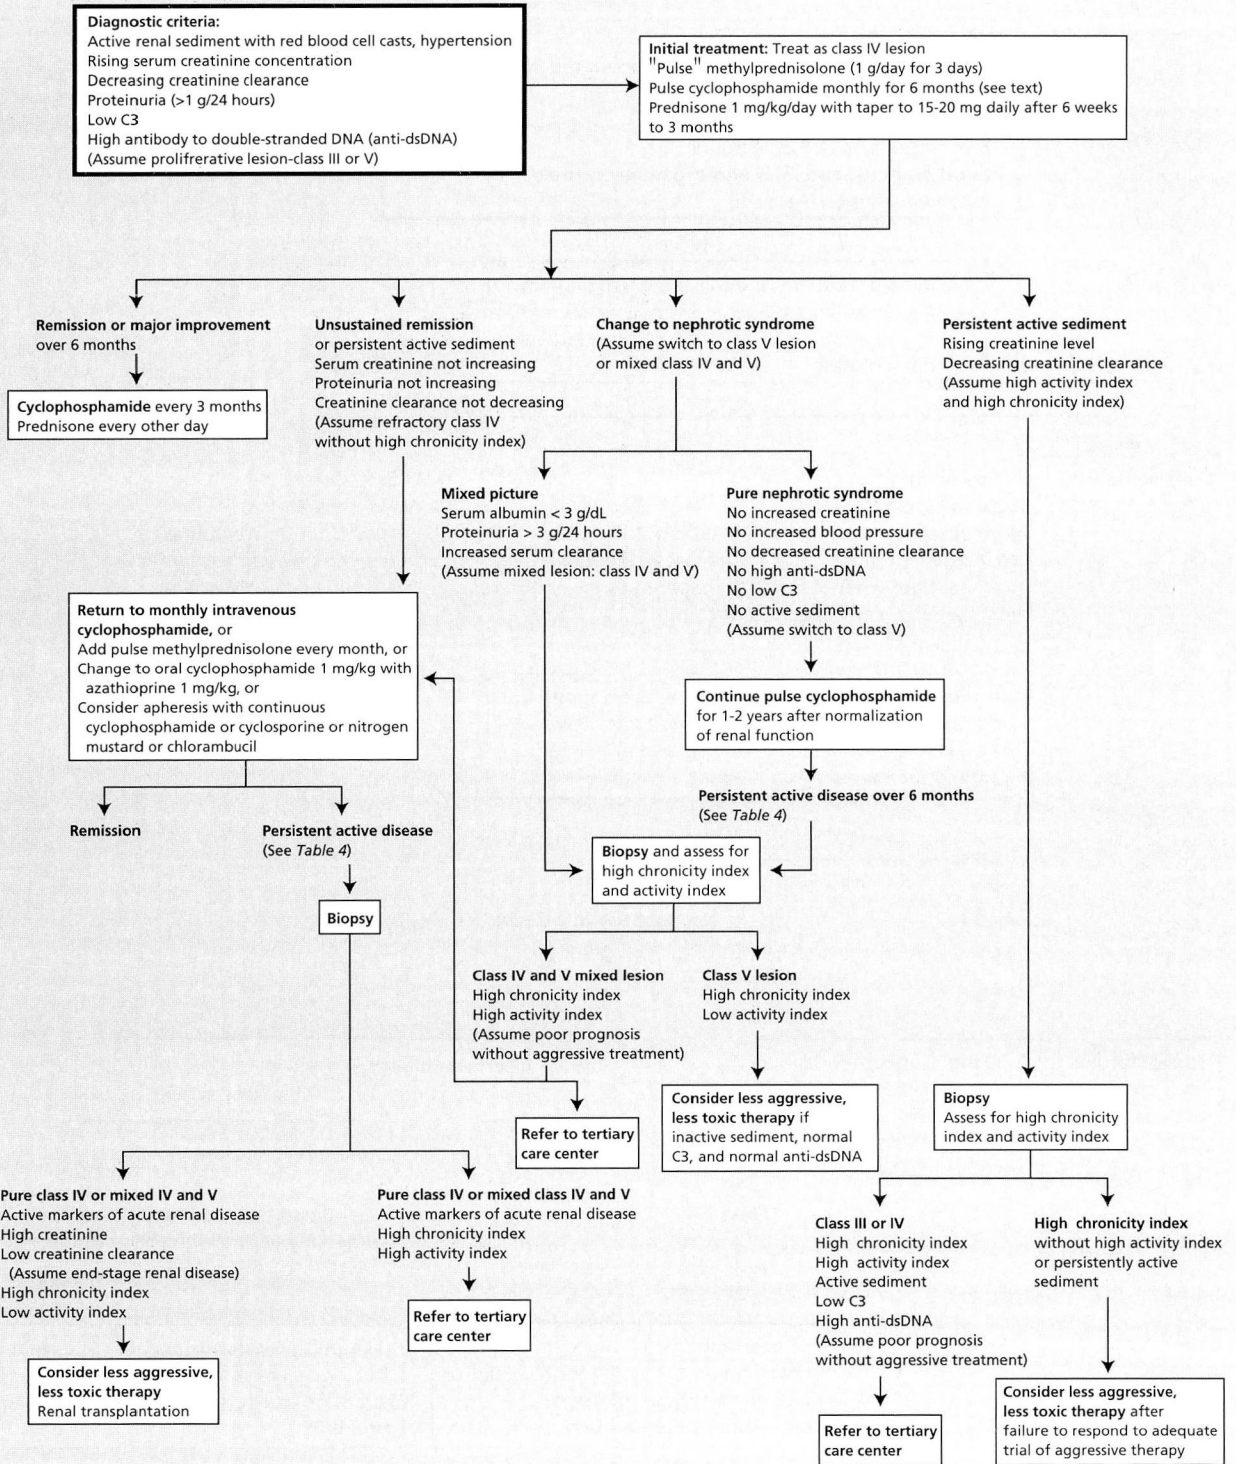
Diagnostic criteria:
Active renal sediment with red blood cell casts, hypertension
Rising serum creatinine concentration
Decreasing creatinine clearance
Proteinuria (>1 g/24 hours)
Low C3
High antibody to double-stranded DNA (anti-dsDNA)
(Assume prolifrerative lesion-class III or V)

Initial treatment: Treat as class IV lesion
"Pulse" methylprednisolone (1 g/day for 3 days)
Pulse cyclophosphamide monthly for 6 months (see text)
Prednisone 1 mg/kg/day with taper to 15-20 mg daily after 6 weeks to 3 months

Remission or major improvement over 6 months

Cyclophosphamide every 3 months
Prednisone every other day

Unsustained remission
or persistent active sediment
Serum creatinine not increasing
Proteinuria not increasing
Creatinine clearance not decreasing
(Assume refractory class IV without high chronicity index)

Change to nephrotic syndrome
(Assume switch to class V lesion or mixed class IV and V)

Persistent active sediment
Rising creatinine level
Decreasing creatinine clearance
(Assume high activity index and high chronicity index)

Mixed picture
Serum albumin < 3 g/dL
Proteinuria > 3 g/24 hours
Increased serum clearance
(Assume mixed lesion: class IV and V)

Pure nephrotic syndrome
No increased creatinine
No increased blood pressure
No decreased creatinine clearance
No high anti-dsDNA
No low C3
No active sediment
(Assume switch to class V)

Return to monthly intravenous cyclophosphamide, or
Add pulse methylprednisolone every month, or
Change to oral cyclophosphamide 1 mg/kg with azathioprine 1 mg/kg, or
Consider apheresis with continuous cyclophosphamide or cyclosporine or nitrogen mustard or chlorambucil

Continue pulse cyclophosphamide for 1-2 years after normalization of renal function

Persistent active disease over 6 months
(See Table 4)

Remission

Persistent active disease
(See Table 4)

Biopsy and assess for high chronicity index and activity index

Biopsy

Class IV and V mixed lesion
High chronicity index
High activity index
(Assume poor prognosis without aggressive treatment)

Class V lesion
High chronicity index
Low activity index

Refer to tertiary care center

Consider less aggressive, less toxic therapy if inactive sediment, normal C3, and normal anti-dsDNA

Biopsy
Assess for high chronicity index and activity index

Pure class IV or mixed IV and V
Active markers of acute renal disease
High creatinine
Low creatinine clearance
(Assume end-stage renal disease)
High chronicity index
Low activity index

Pure class IV or mixed class IV and V
Active markers of acute renal disease
High chronicity index
High activity index

Class III or IV
High chronicity index
High activity index
Active sediment
Low C3
High anti-dsDNA
(Assume poor prognosis without aggressive treatment)

High chronicity index
without high activity index or persistently active sediment

Refer to tertiary care center

Consider less aggressive, less toxic therapy
Renal transplantation

Refer to tertiary care center

Consider less aggressive, less toxic therapy after failure to respond to adequate trial of aggressive therapy